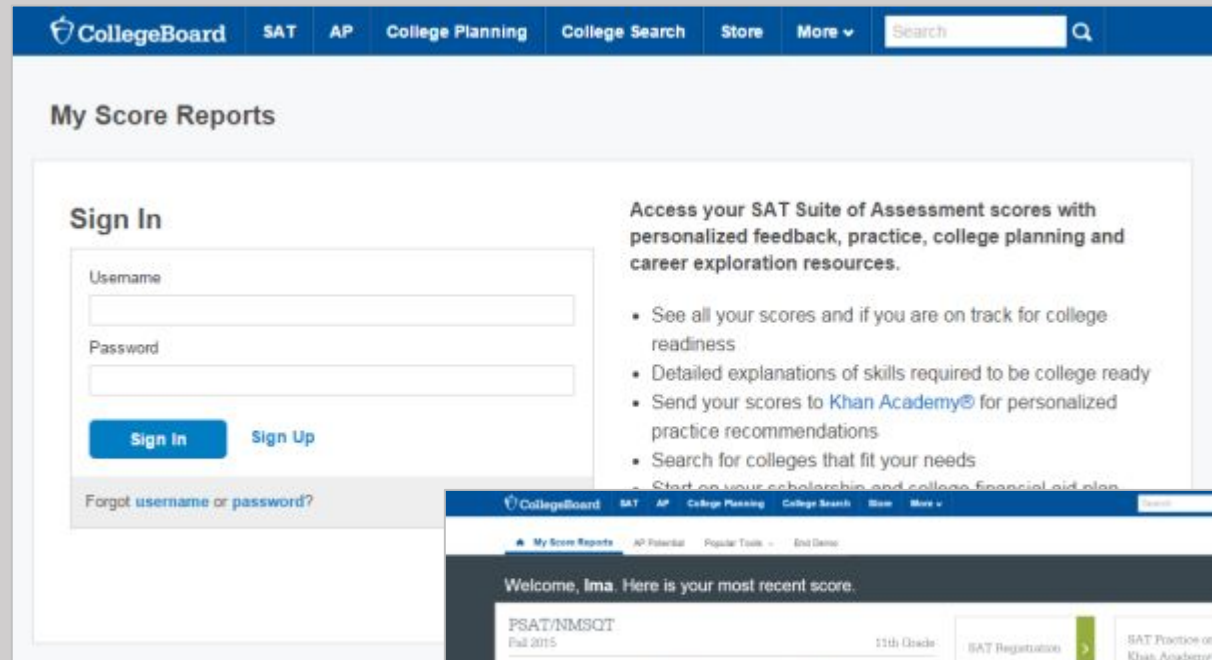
CollegeBoard SAT AP College Planning College Search Store More

Search

My Score Reports

Sign In

Username

Password

Sign In Sign Up

Forgot username or password?

Access your SAT Suite of Assessment scores with personalized feedback, practice, college planning and career exploration resources.

- See all your scores and if you are on track for college readiness
- Detailed explanations of skills required to be college ready
- Send your scores to Khan Academy® for personalized practice recommendations
- Search for colleges that fit your needs
- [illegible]

CollegeBoard SAT AP College Planning College Search Store More

Search

My Score Reports AP Potential Popular Tools End Demo

Welcome, Ima. Here is your most recent score.

PSAT/NMSQT
Fall 2015 11th Grade

SAT Registration

SAT Practice on Khan Academy